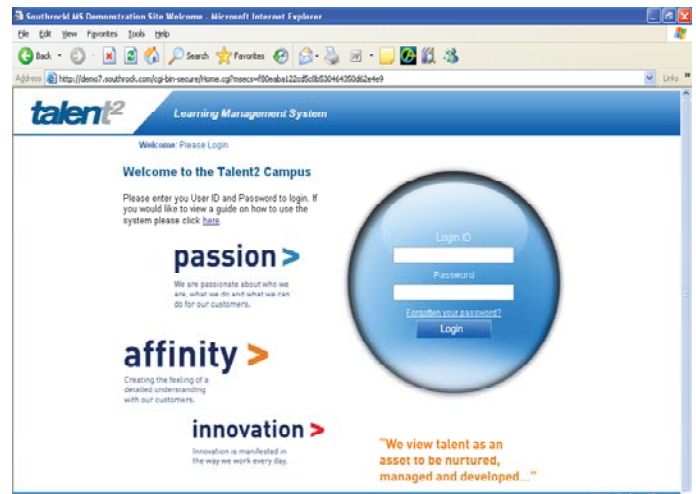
Southrock MS Demonstration Site Welcome - Microsoft Internet Explorer

File Edit View Favorites Tools Help

Back Search Favorites

Address http://demo7.southrock.com/cgi-bin-secure/Home.cgi?msecs=f80eaba122cd5c0b8304d4350d62e4e9

Links

talent2 Learning Management System

Welcome: Please Login

Welcome to the Talent2 Campus

Please enter you User ID and Password to login. If you would like to view a guide on how to use the system please click here.

passion >

We are passionate about who we are, what we do and what we can do for our customers.

affinity >

Creating the feeling of a deselled understanding with our customers.

innovation >

Innovation is manifested in the way we work every day.

Login ID

Password

Forgotten your password?

Login

"We view talent as an asset to be nurtured, managed and developed..."